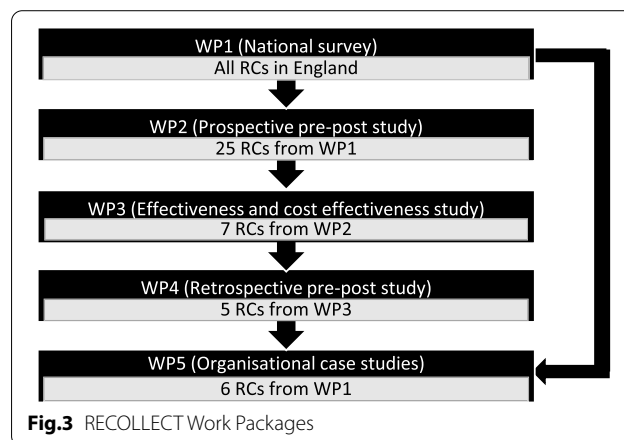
WP1 (National survey)
All RCs in England

WP2 (Prospective pre-post study)
25 RCs from WP1

WP3 (Effectiveness and cost effectiveness study)
7 RCs from WP2

WP4 (Retrospective pre-post study)
5 RCs from WP3

WP5 (Organisational case studies)
6 RCs from WP1

Fig.3 RECOLLECT Work Packages